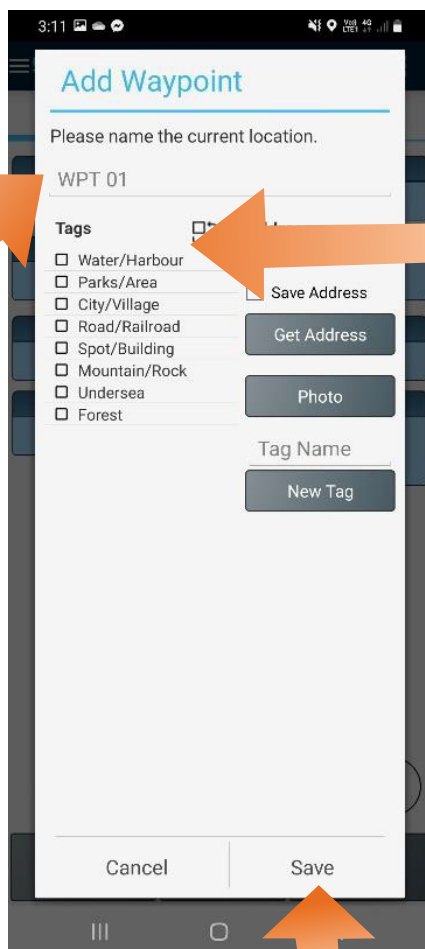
3:11

Add Waypoint

Please name the current location.

WPT 01

Tags

Water/Harbour
Parks/Area
City/Village
Road/Railroad
Spot/Building
Mountain/Rock
Undersea
Forest

Save Address

Get Address

Photo

Tag Name

New Tag

Cancel

Save